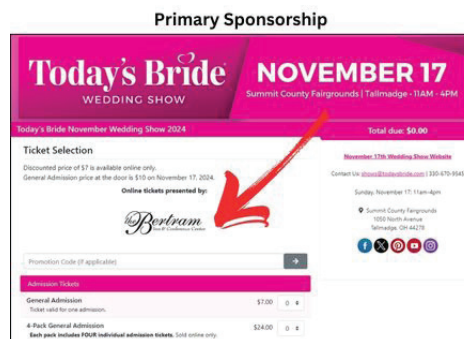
Primary Sponsorship

Today's Bride
WEDDING SHOW

NOVEMBER 17
Summit County Fairgrounds | Tallmadge - 11AM - 4PM

Today's Bride November Wedding Show 2024

Total due: $0.00

Ticket Selection

Discounted price of $7 is available online only.
General Admission price at the door is $10 on November 17, 2024.

Online tickets presented by:

The Bertram
Inn & Conference Center

November 17th Wedding Show Website

Contact Us: shows@todaysbride.com | 330-670-9545

Sunday, November 17, 11am-4pm

Summit County Fairgrounds
1050 North Avenue
Tallmadge, OH 44278

Promotion Code (if applicable)

Admission Tickets

General Admission
Ticket valid for one admission.
$7.00 0

4-Pack General Admission
Each pack includes FOUR individual admission tickets. Sold online only.
$24.00 0